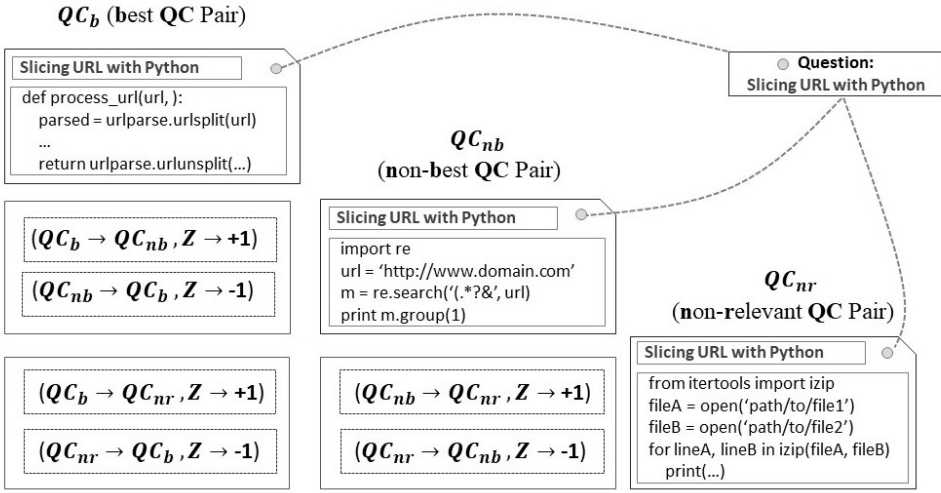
$QC_b$ (best QC Pair)

Slicing URL with Python

def process_url(url, ):
parsed = urlparse.urlsplit(url)
...
return urlparse.urlunsplit(...)

Question:
Slicing URL with Python

$QC_{nb}$
(non-best QC Pair)

Slicing URL with Python

import re
url = 'http://www.domain.com'
m = re.search('(.*?&', url)
print m.group(1)

$QC_{nr}$
(non-relevant QC Pair)

Slicing URL with Python

from itertools import izip
fileA = open('path/to/file1')
fileB = open('path/to/file2')
for lineA, lineB in izip(fileA, fileB)
print(...)

$(QC_b \rightarrow QC_{nb}, Z \rightarrow +1)$

$(QC_{nb} \rightarrow QC_b, Z \rightarrow -1)$

$(QC_b \rightarrow QC_{nr}, Z \rightarrow +1)$

$(QC_{nr} \rightarrow QC_b, Z \rightarrow -1)$

$(QC_{nb} \rightarrow QC_{nr}, Z \rightarrow +1)$

$(QC_{nr} \rightarrow QC_{nb}, Z \rightarrow -1)$